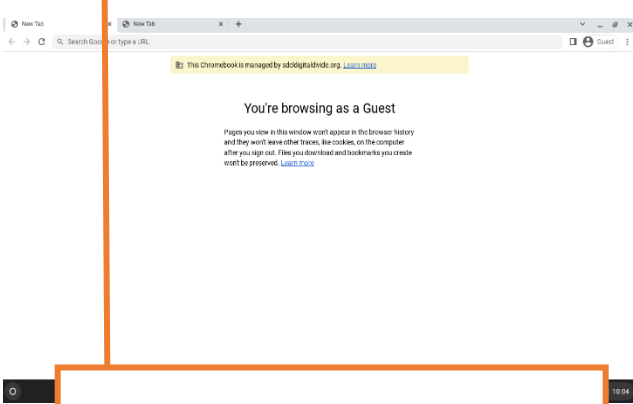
New Tab × New Tab × +

Search Google or type a URL

Guest

This Chromebook is managed by sdcldigitaldivide.org. Learn more

You're browsing as a Guest

Pages you view in this window won't appear in the browser history and they won't leave other traces, like cookies, on the computer after you sign out. Files you download and bookmarks you create won't be preserved. Learn more

10:04